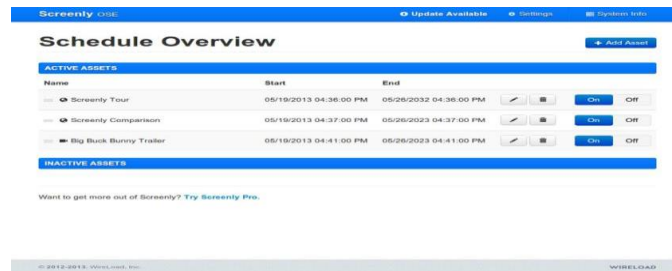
Screenly OSE

Update Available Settings System Info

Schedule Overview

+ Add Asset

ACTIVE ASSETS

| Name | Start | End | | | | |
|---|---|---|---|---|---|---|
| Screenly Tour | 05/19/2013 04:36:00 PM | 05/26/2032 04:36:00 PM | | | On | Off |
| Screenly Comparison | 05/19/2013 04:37:00 PM | 05/26/2023 04:37:00 PM | | | On | Off |
| Big Buck Bunny Trailer | 05/19/2013 04:41:00 PM | 05/26/2023 04:41:00 PM | | | On | Off |

INACTIVE ASSETS

Want to get more out of Screenly? Try Screenly Pro.

© 2012-2013, WireLoad, Inc.

WIRELOAD